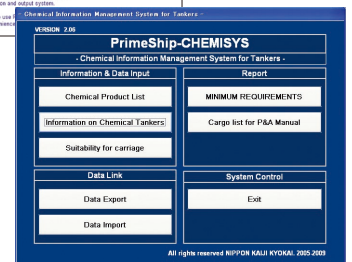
on and output system.

• use F
ience

Chemical Information Management System for Tankers -

VERSION 2.06

PrimeShip-CHEMISYS

- Chemical Information Management System for Tankers -

Information & Data Input

Chemical Product List

Information on Chemical Tankers

Suitability for carriage

Report

MINIMUM REQUIREMENTS

Cargo list for P&A Manual

Data Link

Data Export

Data Import

System Control

Exit

All rights reserved NIPPON KAIJI KYOKAI. 2005-2009